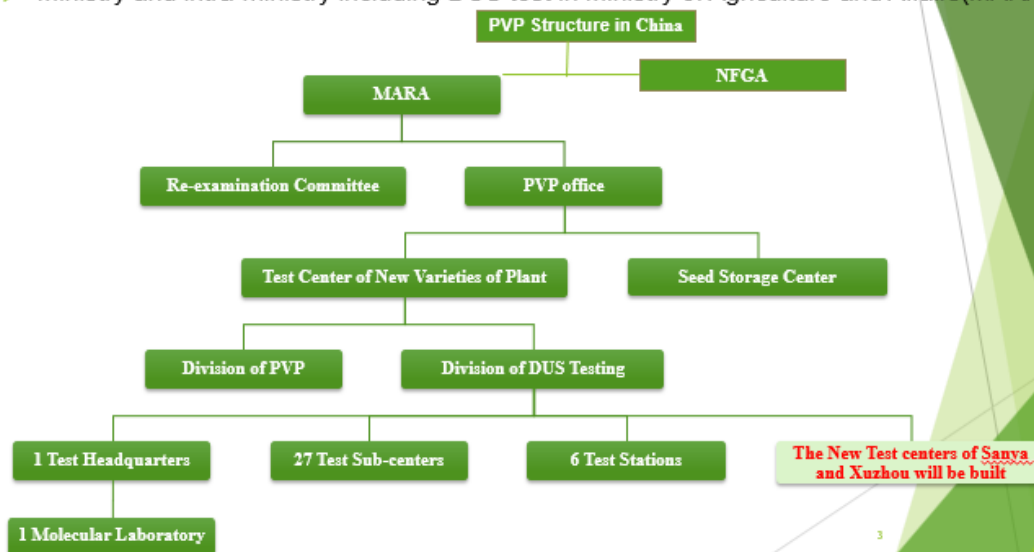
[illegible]

PVP Structure in China

NFGA

MARA

Re-examination Committee

PVP office

Test Center of New Varieties of Plant

Seed Storage Center

Division of PVP

Division of DUS Testing

1 Test Headquarters

27 Test Sub-centers

6 Test Stations

The New Test centers of Sanya and Xuzhou will be built

1 Molecular Laboratory

3